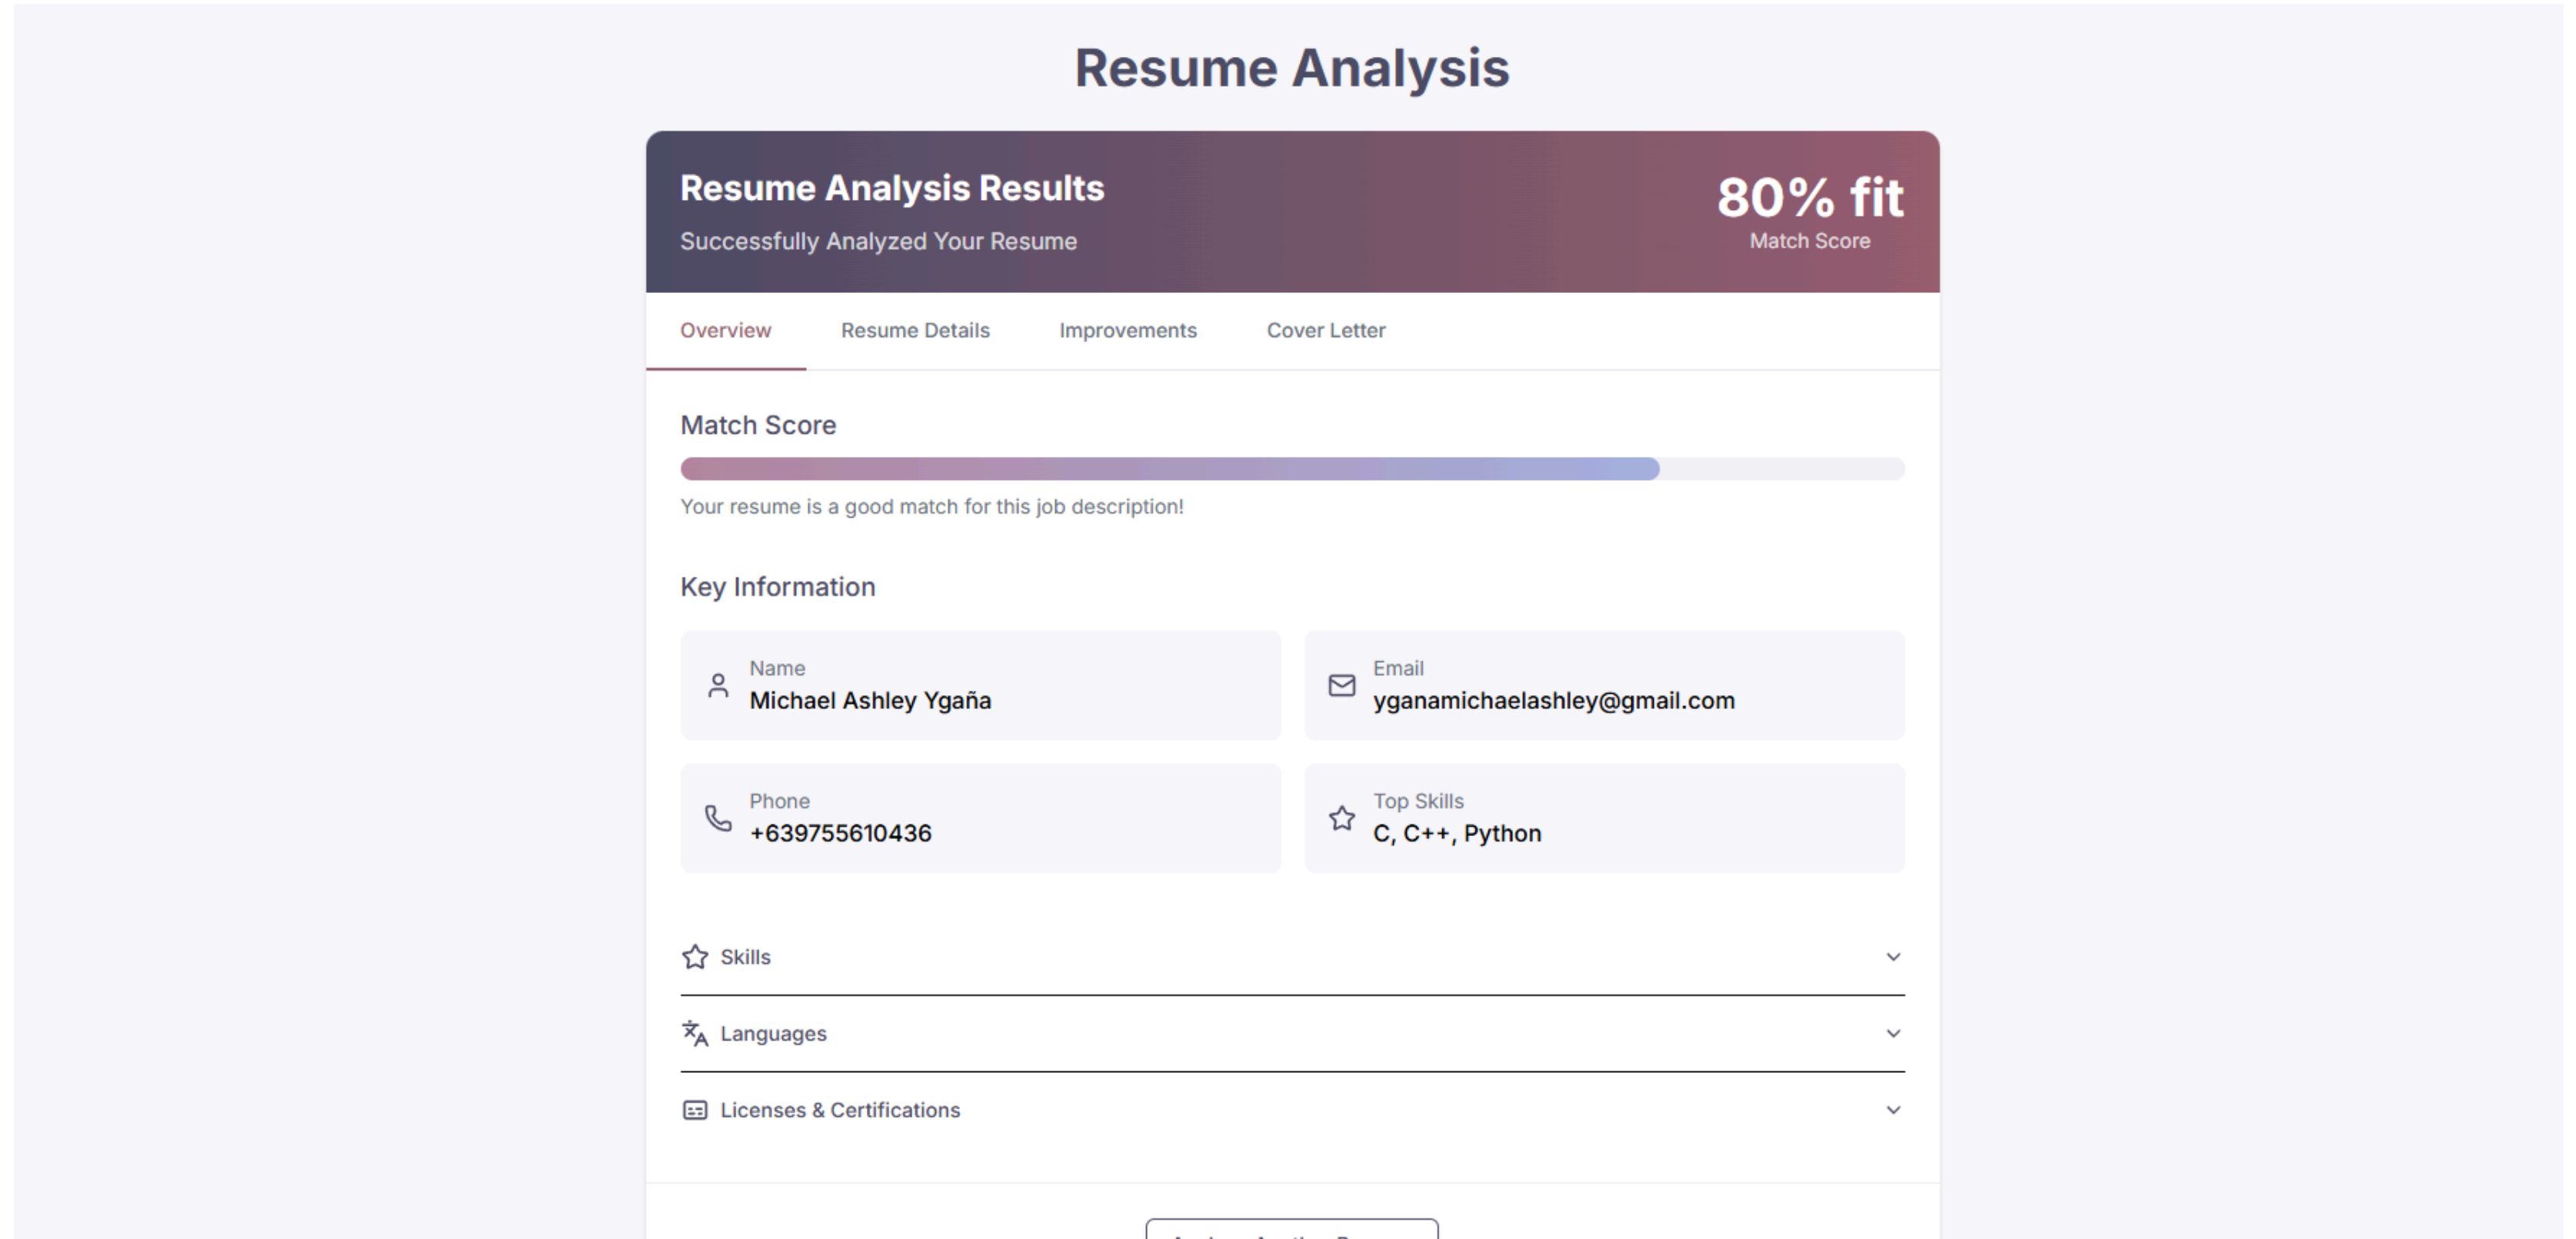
Resume Analysis

Resume Analysis Results

Successfully Analyzed Your Resume

80% fit

Match Score

Overview Resume Details Improvements Cover Letter

Match Score

Your resume is a good match for this job description!

Key Information

Name
Michael Ashley Ygaña

Email
yganamichaelashley@gmail.com

Phone
+639755610436

Top Skills
C, C++, Python

Skills

Languages

Licenses & Certifications

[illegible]